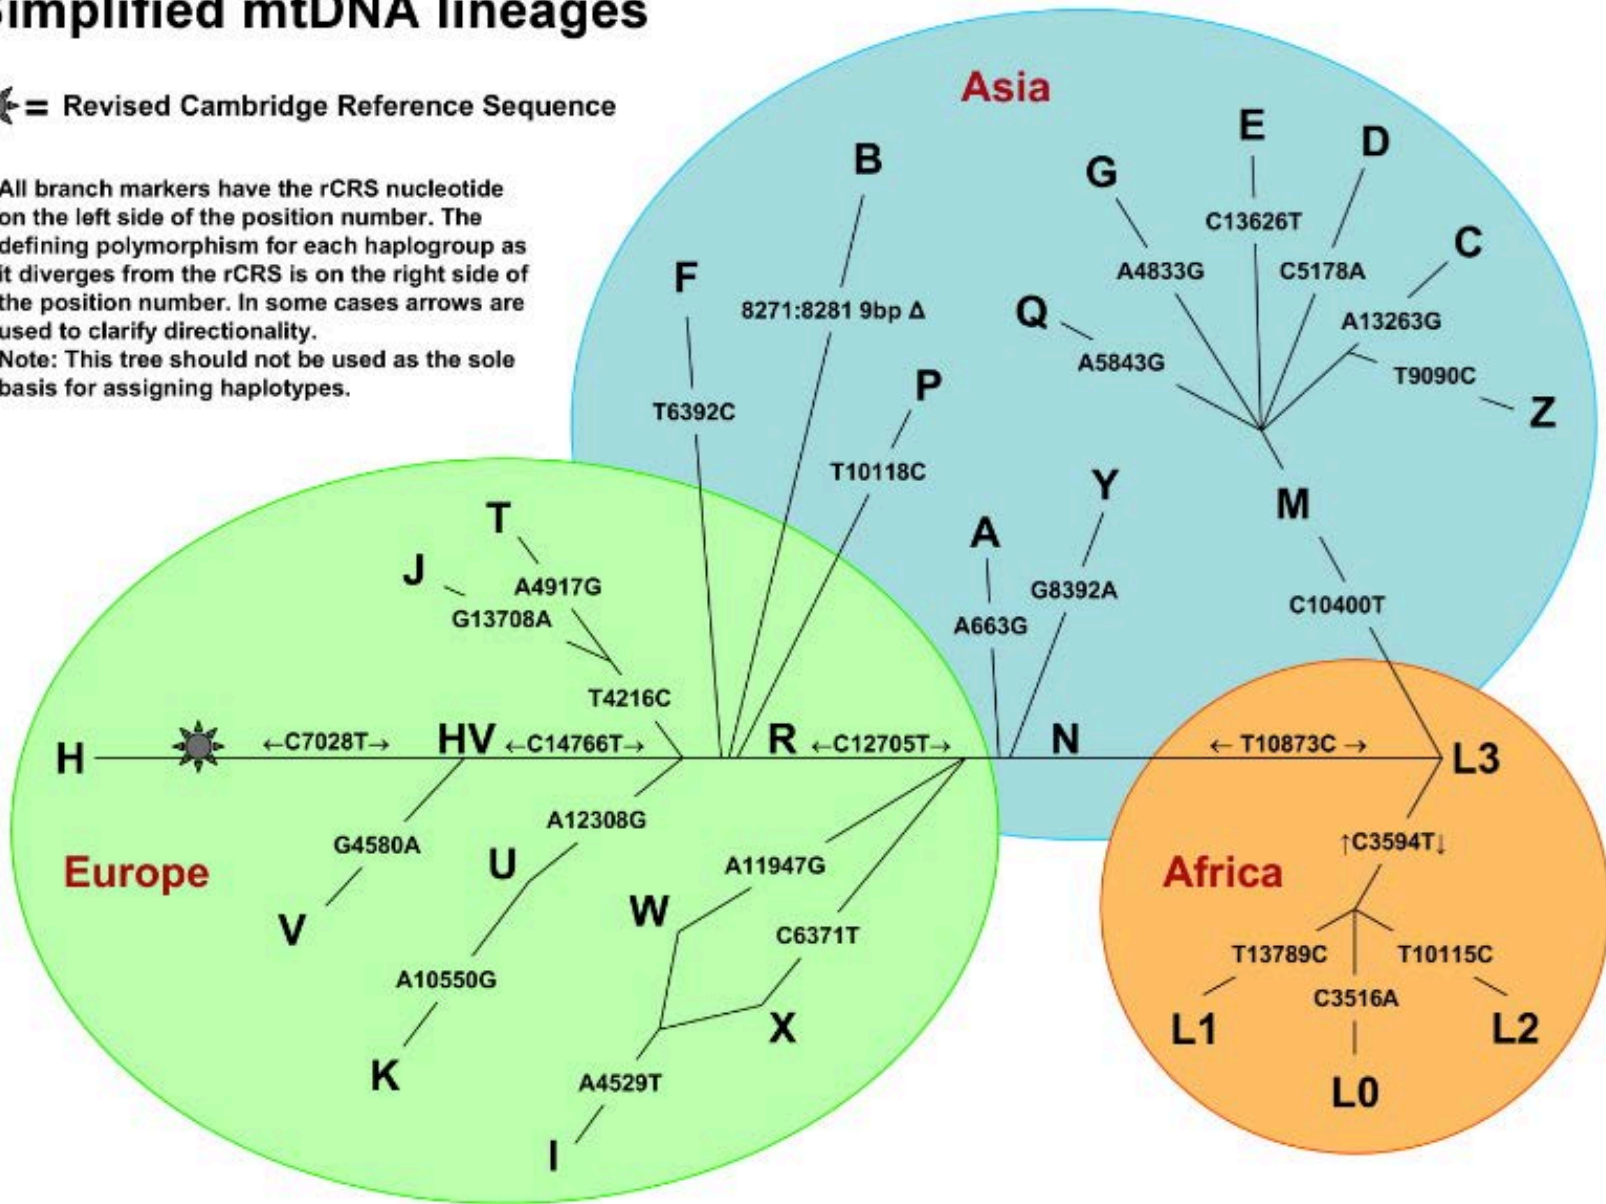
Simplified mtDNA lineages

= Revised Cambridge Reference Sequence

All branch markers have the rCRS nucleotide on the left side of the position number. The defining polymorphism for each haplogroup as it diverges from the rCRS is on the right side of the position number. In some cases arrows are used to clarify directionality.
Note: This tree should not be used as the sole basis for assigning haplotypes.

Asia

B
8271:8281 9bp Δ
F
T6392C
P
T10118C
G
A4833G
E
C13626T
D
C5178A
C
A13263G
Q
A5843G
T9090C
Z
A
A663G
Y
G8392A
M
C10400T
N
L3
← T10873C →

Europe

T
A4917G
J
G13708A
T4216C
H
←C7028T→
HV
←C14766T→
R
←C12705T→
G4580A
V
U
A12308G
A10550G
K
W
A11947G
C6371T
X
A4529T
I

Africa

↑C3594T↓
T13789C
T10115C
C3516A
L1
L2
L0